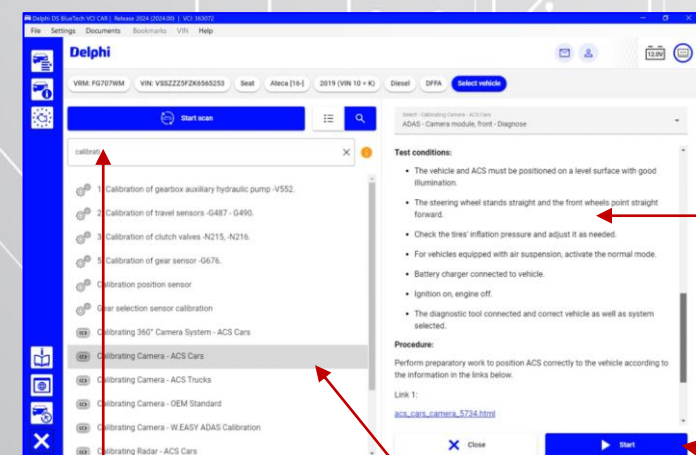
Delphi DS BlueTech VCI CAR | Release 2024 (2024.00) | VCI: 363072

File Settings Documents Bookmarks VIN Help

Delphi

12.0V

VRM: FG707WM VIN: VSSZZZ5FZK6565253 Seat Ateca [16-] 2019 (VIN 10 = K) Diesel DFFA Select vehicle

Start scan

calibrati

1 Calibration of gearbox auxiliary hydraulic pump -V552.

2 Calibration of travel sensors -G487 - G490.

3 Calibration of clutch valves -N215, -N216.

5 Calibration of gear sensor -G676.

Calibration position sensor

Gear selection sensor calibration

Calibrating 360° Camera System - ACS Cars

Calibrating Camera - ACS Cars

Calibrating Camera - ACS Trucks

Calibrating Camera - OEM Standard

Calibrating Camera - W.EASY ADAS Calibration

Calibrating Radar - ACS Cars

Select - Calibrating Camera - ACS Cars
ADAS - Camera module, front - Diagnose

Test conditions:

- The vehicle and ACS must be positioned on a level surface with good illumination.
- The steering wheel stands straight and the front wheels point straight forward.
- Check the tires' inflation pressure and adjust it as needed.
- For vehicles equipped with air suspension, activate the normal mode.
- Battery charger connected to vehicle.
- Ignition on, engine off.
- The diagnostic tool connected and correct vehicle as well as system selected.

Procedure:

Perform preparatory work to position ACS correctly to the vehicle according to the information in the links below.

Link 1:

acs_cars_camera_5734.html

Close

Start